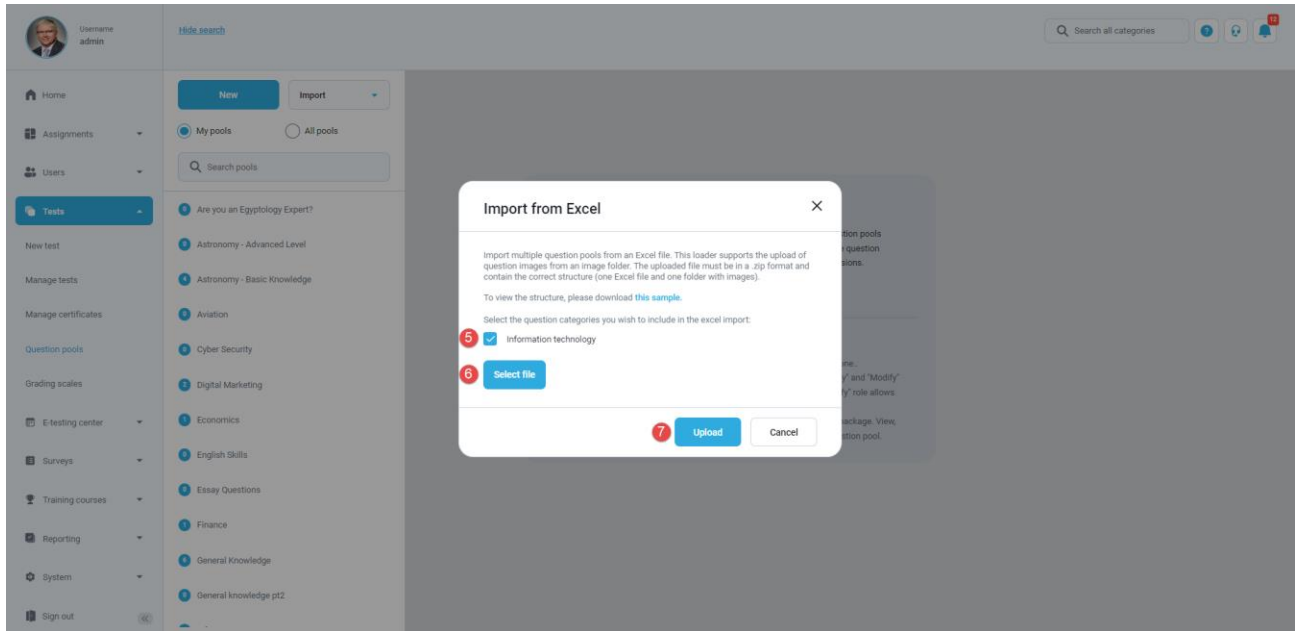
Username
admin

Hide search

Search all categories

12

Home
Assignments
Users
Tests
New test
Manage tests
Manage certificates
Question pools
Grading scales
E-testing center
Surveys
Training courses
Reporting
System
Sign out

New
Import
My pools
All pools
Search pools

Are you an Egyptology Expert?
Astronomy - Advanced Level
Astronomy - Basic Knowledge
Aviation
Cyber Security
Digital Marketing
Economics
English Skills
Essay Questions
Finance
General Knowledge
General knowledge pt2

Import from Excel

Import multiple question pools from an Excel file. This loader supports the upload of question images from an image folder. The uploaded file must be in a .zip format and contain the correct structure (one Excel file and one folder with images).

To view the structure, please download this sample.

Select the question categories you wish to include in the excel import:

5
Information technology

6
Select file

7
Upload
Cancel

tion pools
question
sions.

me.
y" and "Modify"
y" role allows

ackage. View,
stion pool.